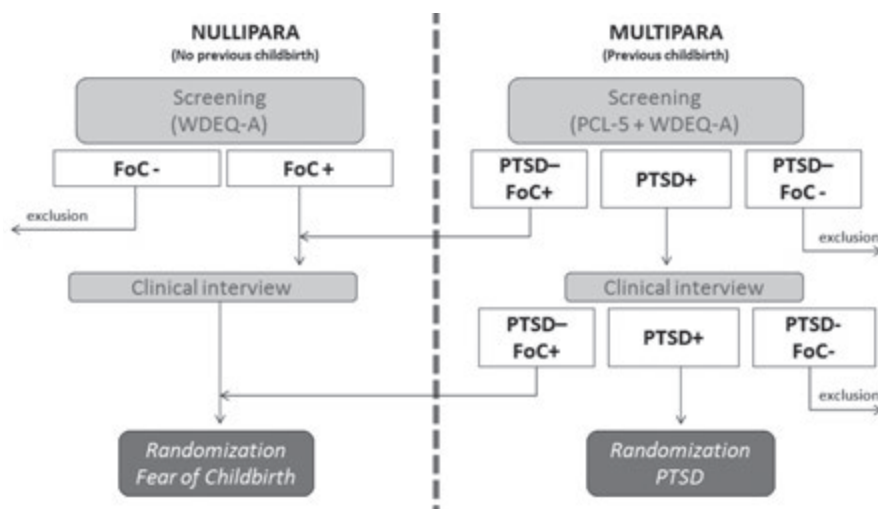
NULLIPARA
(No previous childbirth)

Screening
(WDEQ-A)

FoC -

FoC +

exclusion

Clinical interview

Randomization
Fear of Childbirth

MULTIPARA
(Previous childbirth)

Screening
(PCL-5 + WDEQ-A)

PTSD–
FoC+

PTSD+

PTSD–
FoC -

exclusion

Clinical interview

PTSD–
FoC+

PTSD+

PTSD-
FoC-

exclusion

Randomization
PTSD